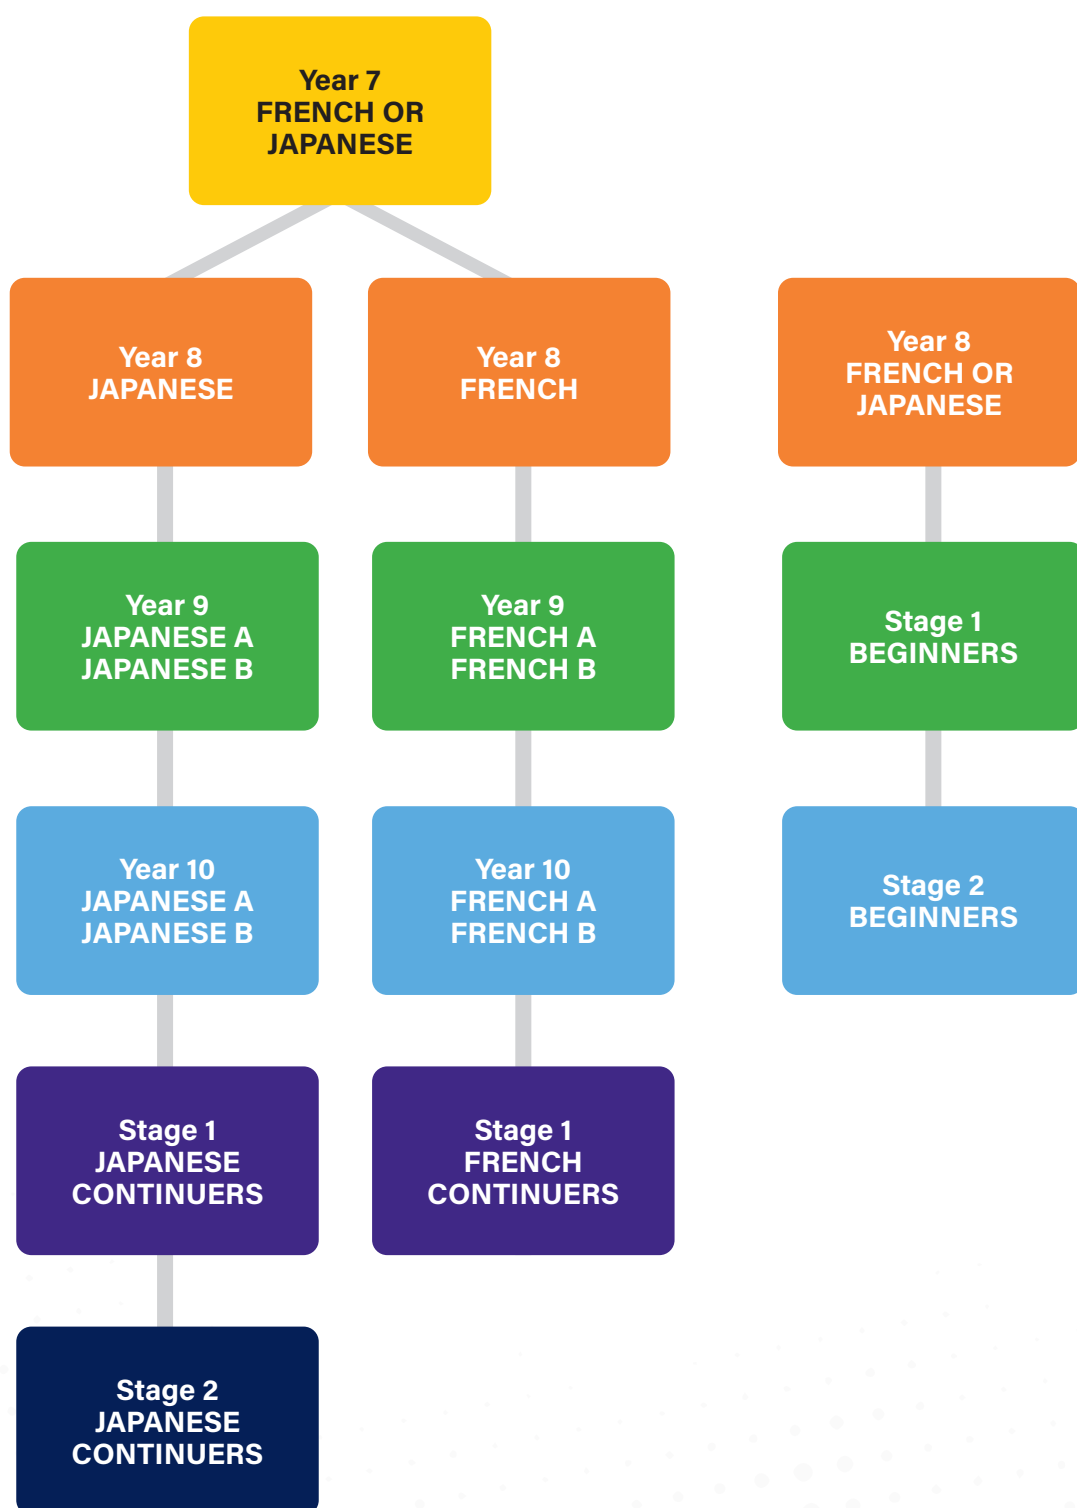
Year 7
FRENCH OR
JAPANESE

Year 8
JAPANESE

Year 8
FRENCH

Year 8
FRENCH OR
JAPANESE

Year 9
JAPANESE A
JAPANESE B

Year 9
FRENCH A
FRENCH B

Stage 1
BEGINNERS

Year 10
JAPANESE A
JAPANESE B

Year 10
FRENCH A
FRENCH B

Stage 2
BEGINNERS

Stage 1
JAPANESE
CONTINUERS

Stage 1
FRENCH
CONTINUERS

Stage 2
JAPANESE
CONTINUERS